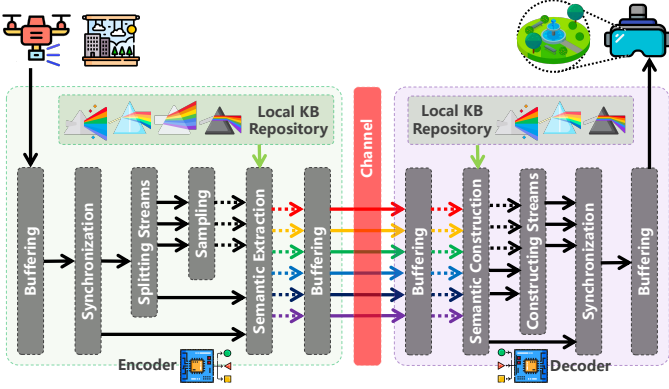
Local KB Repository

Buffering

Synchronization

Splitting Streams

Sampling

Semantic Extraction

Buffering

Encoder

Channel

Local KB Repository

Buffering

Semantic Construction

Constructing Streams

Synchronization

Buffering

Decoder